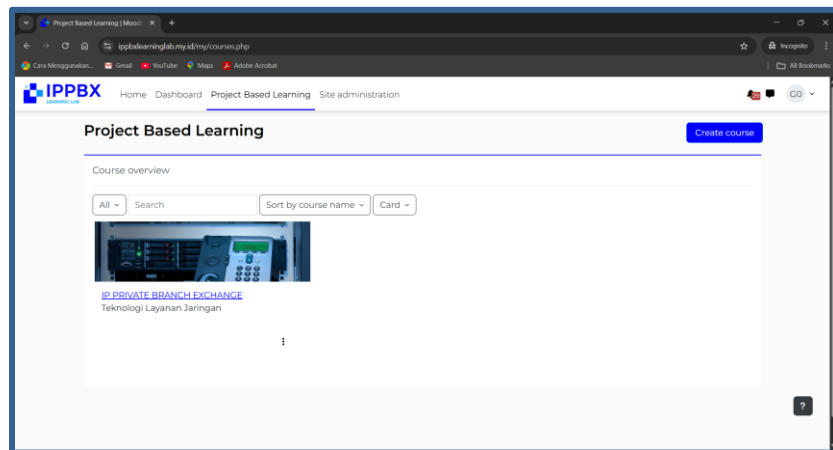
Project Based Learning | Mood

ippbxlearninglab.my.id/my/courses.php

Incognito

Cara Menggunakan... Gmail YouTube Maps Adobe Acrobat

All Bookmarks

IPPBX
LEARNING LAB

Home Dashboard Project Based Learning Site administration

GO

Project Based Learning

Create course

Course overview

All

Search

Sort by course name

Card

IP PRIVATE BRANCH EXCHANGE
Teknologi Layanan Jaringan

?